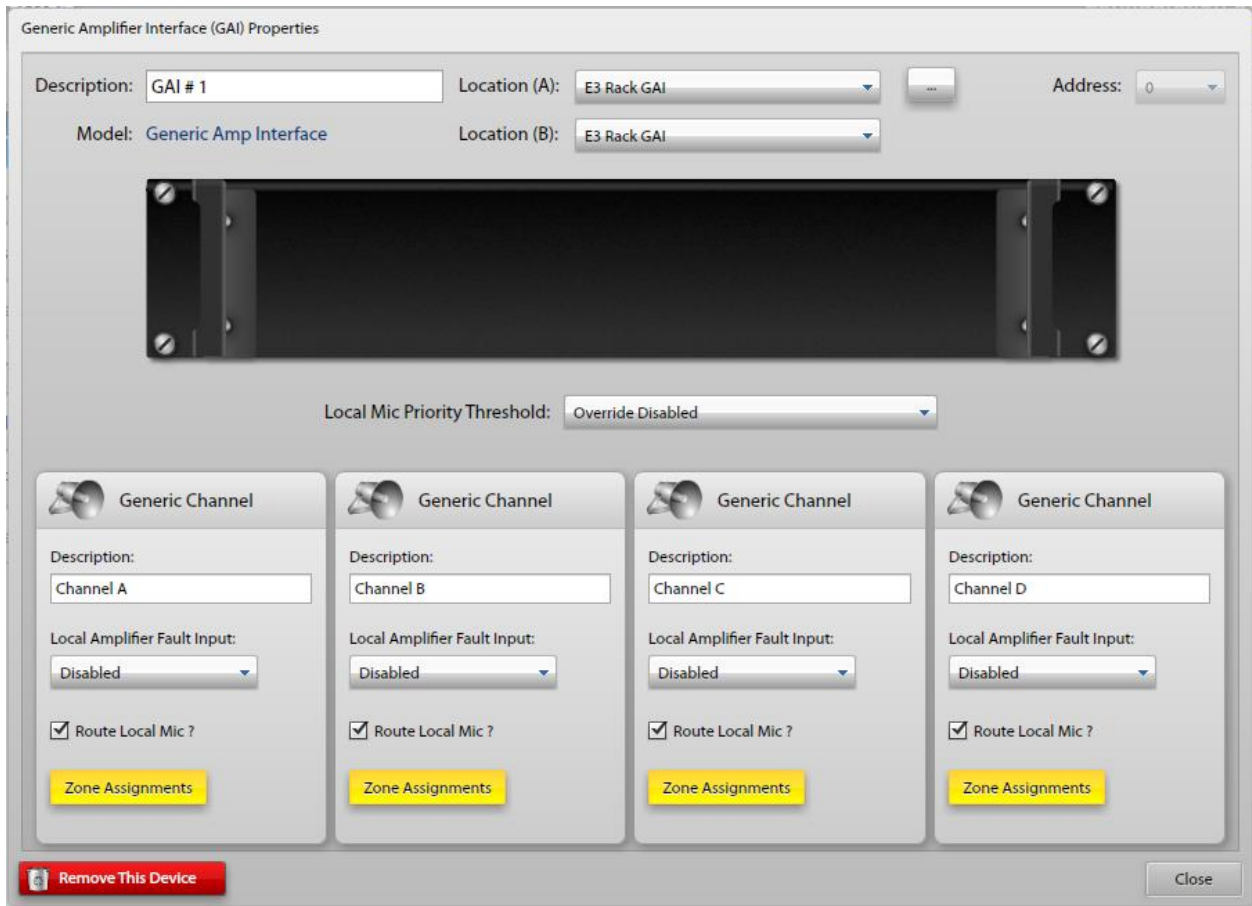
Generic Amplifier Interface (GAI) Properties

Description: GAI # 1

Location (A): E3 Rack GAI

...

Address: 0

Model: Generic Amp Interface

Location (B): E3 Rack GAI

Local Mic Priority Threshold: Override Disabled

Generic Channel

Description:

Channel A

Local Amplifier Fault Input:

Disabled

Route Local Mic ?

Zone Assignments

Generic Channel

Description:

Channel B

Local Amplifier Fault Input:

Disabled

Route Local Mic ?

Zone Assignments

Generic Channel

Description:

Channel C

Local Amplifier Fault Input:

Disabled

Route Local Mic ?

Zone Assignments

Generic Channel

Description:

Channel D

Local Amplifier Fault Input:

Disabled

Route Local Mic ?

Zone Assignments

Remove This Device

Close